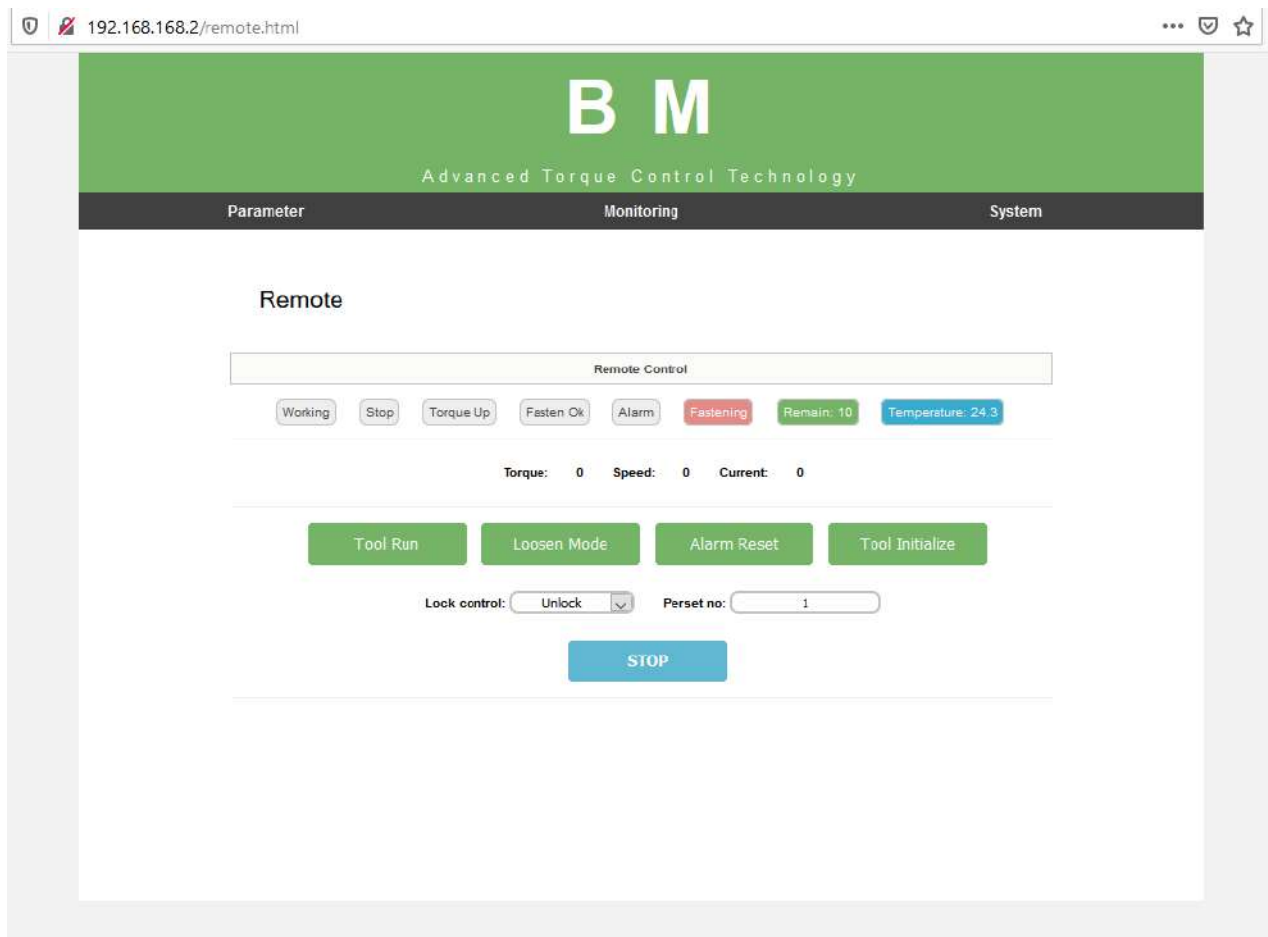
192.168.168.2/remote.html

B M

Advanced Torque Control Technology

Parameter Monitoring System

Remote

Remote Control

Working Stop Torque Up Fasten Ok Alarm Fastening Remain: 10 Temperature: 24.3

Torque: 0 Speed: 0 Current: 0

Tool Run Loosen Mode Alarm Reset Tool Initialize

Lock control: Unlock Perset no: 1

STOP